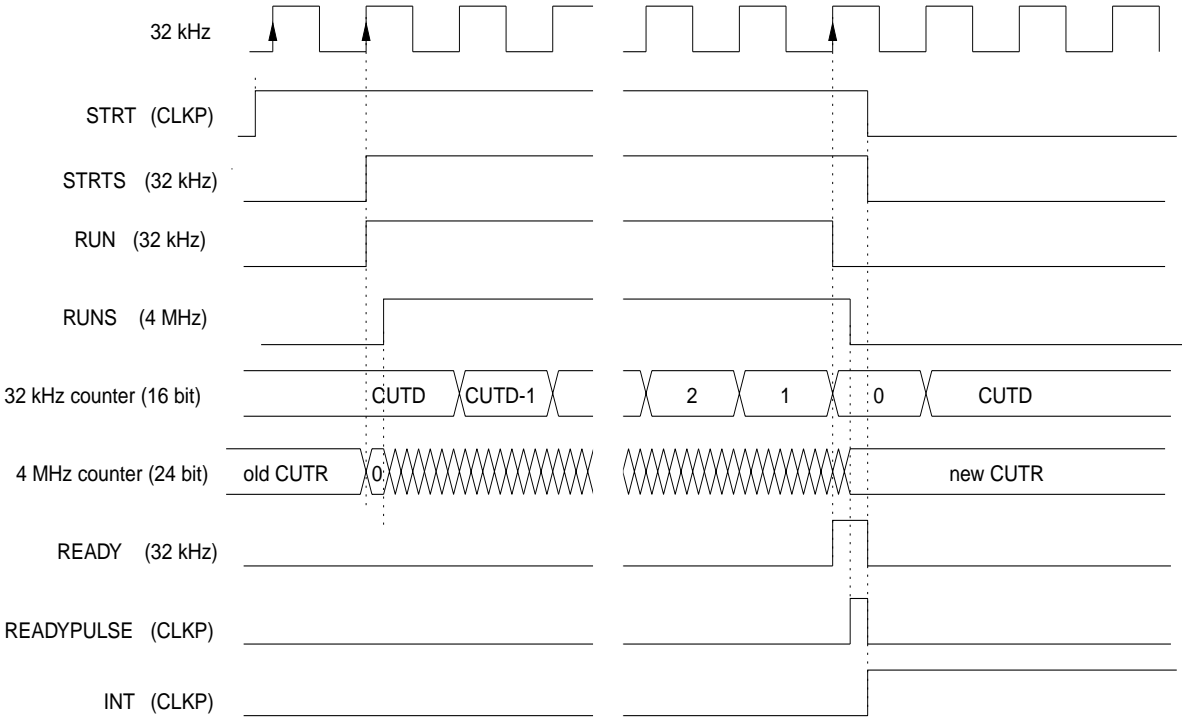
32 kHz

STRT (CLKP)

STRTS (32 kHz)

RUN (32 kHz)

RUNS (4 MHz)

32 kHz counter (16 bit)

CUTD

CUTD-1

2

1

0

CUTD

4 MHz counter (24 bit)

old CUTR

0

new CUTR

READY (32 kHz)

READYPULSE (CLKP)

INT (CLKP)